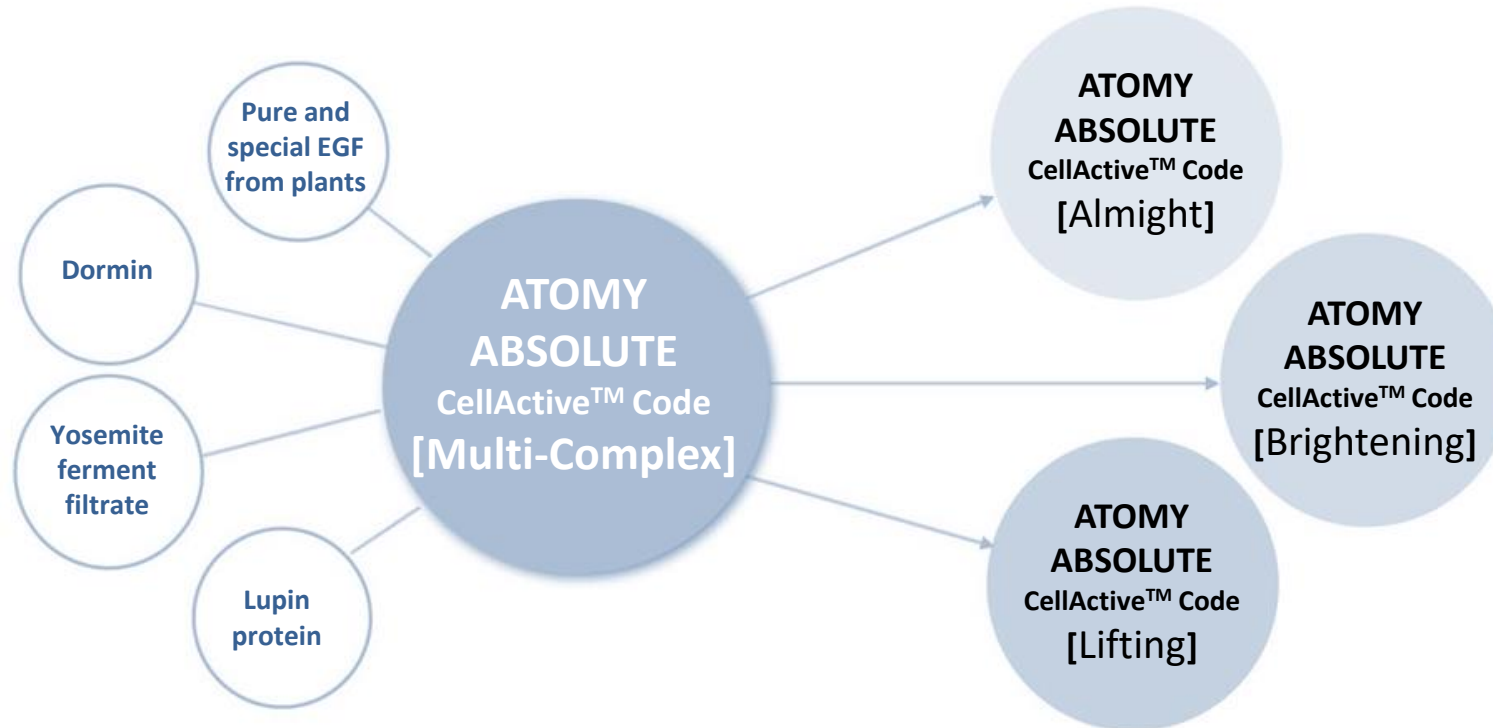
Pure and special EGF from plants

Dormin

Yosemite ferment filtrate

Lupin protein

ATOMY ABSOLUTE CellActive$^{TM}$ Code [Multi-Complex]

ATOMY ABSOLUTE CellActive$^{TM}$ Code [Almight]

ATOMY ABSOLUTE CellActive$^{TM}$ Code [Brightening]

ATOMY ABSOLUTE CellActive$^{TM}$ Code [Lifting]